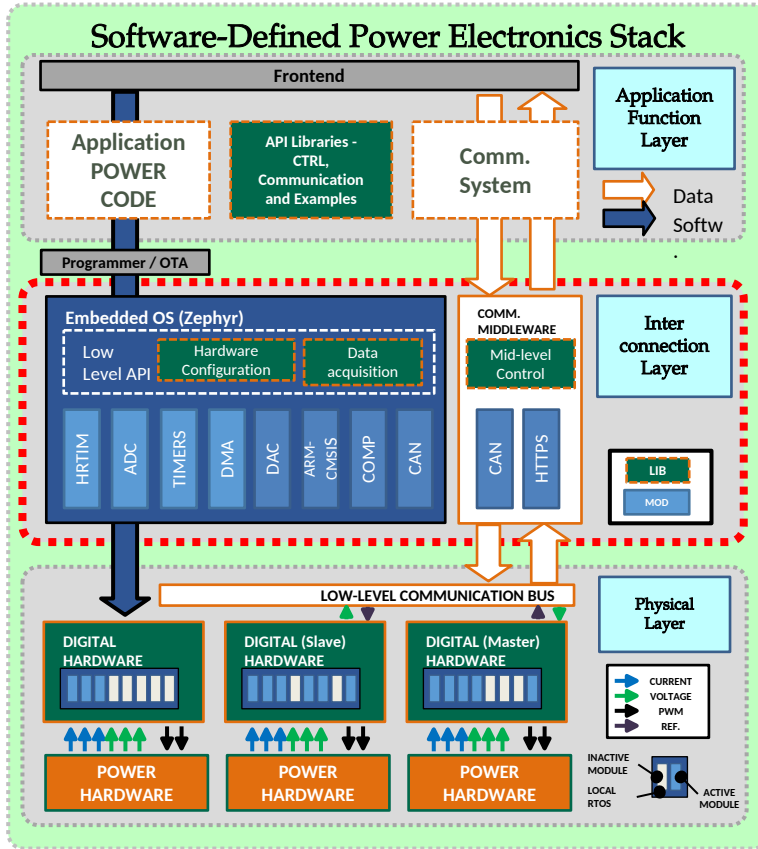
Software-Defined Power Electronics Stack

Frontend

Application POWER CODE

API Libraries - CTRL, Communication and Examples

Comm. System

Application Function Layer

Data

Softw

.

Programmer / OTA

Embedded OS (Zephyr)

Low Level API

Hardware Configuration

Data acquisition

HRTIM

ADC

TIMERS

DMA

DAC

ARM-CMSIS

COMP

CAN

COMM. MIDDLEWARE

Mid-level Control

CAN

HTTPS

Inter connection Layer

LIB

MOD

LOW-LEVEL COMMUNICATION BUS

Physical Layer

DIGITAL HARDWARE

DIGITAL (Slave) HARDWARE

DIGITAL (Master) HARDWARE

CURRENT

VOLTAGE

PWM

REF.

POWER HARDWARE

POWER HARDWARE

POWER HARDWARE

INACTIVE MODULE

LOCAL RTOS

ACTIVE MODULE